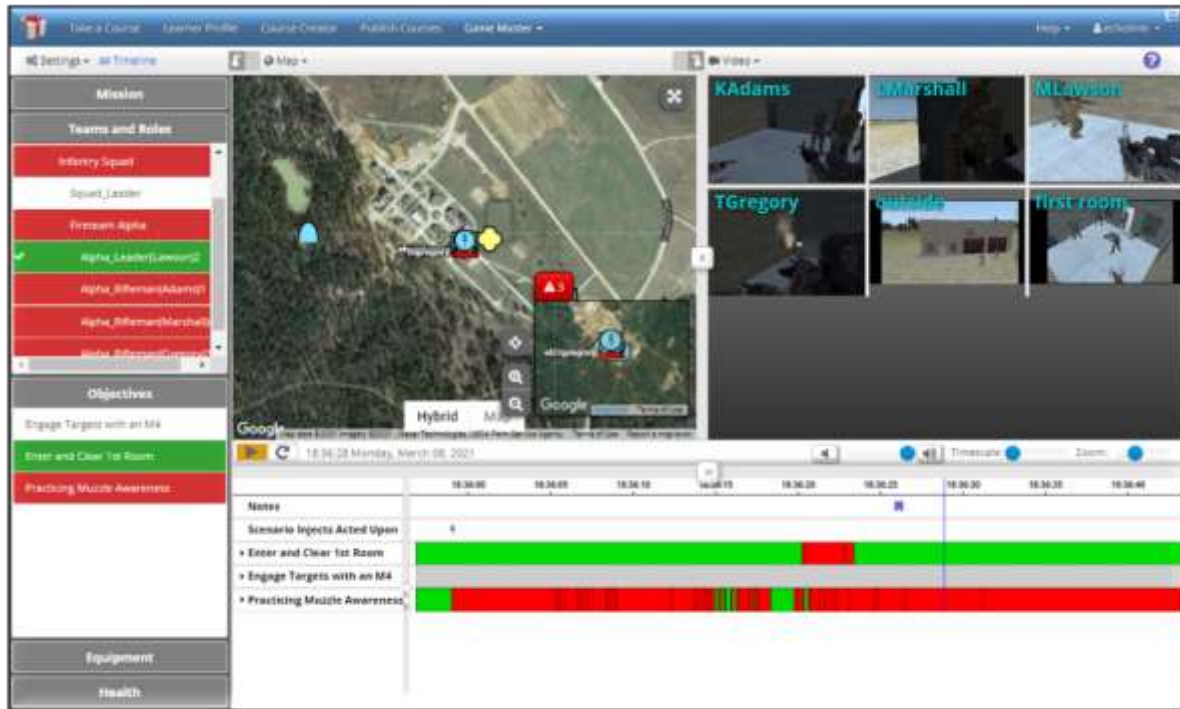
Take a Course Learner Profile Course Creator Publish Courses Game Master ▾ Help ▾ echorne ▾

Settings ▾ Timeline Map ▾ Video ▾ ?

Mission

Teams and Roles

Infantry Squad

Squad_Leader

Fireteam Alpha

✔ Alpha_Leader(Lawson)2

Alpha_Rifleman(Adams)1

Alpha_Rifleman(Marshall)

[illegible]

Objectives

Engage Targets with an M4

Enter and Clear 1st Room

Practicing Muzzle Awareness

Equipment

Health

KAdams

LMarshall

MLawson

TGregory

outside

first room

Hybrid

Map

Google

Google

3

18:36:28 Monday, March 08, 2021

Timescale

Zoom

| | 18:36:00 | 18:36:05 | 18:36:10 | 18:36:15 | 18:36:20 | 18:36:25 | 18:36:30 | 18:36:35 | 18:36:40 |
|---|---|---|---|---|---|---|---|---|---|
| Notes | | | | | | | | | |
| Scenario Injects Acted Upon | | | | | | | | | |
| ▸ Enter and Clear 1st Room | | | | | | | | | |
| ▸ Engage Targets with an M4 | | | | | | | | | |
| ▸ Practicing Muzzle Awareness | | | | | | | | | |